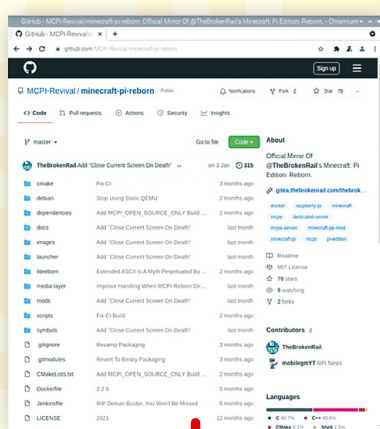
GitHub - MCPI-Revival/minecraft-pi-reborn: Official Mirror Of @TheBrokenRail's Minecraft: Pi Edition: Reborn. - Chromium

GitHub - MCPI-Revival/m

github.com/MCPI-Revival/minecraft-pi-reborn

Sign up

MCPI-Revival / minecraft-pi-reborn Public

Notifications

Fork 2

Star 78

Code

Pull requests

Actions

Security

Insights

master

Go to file

Code

TheBrokenRail Add "Close Current Screen On Death" on 3 Jan 315

| | | |
|---|---|---|
| cmake | Fix CI | 3 months ago |
| debian | Stop Using Static QEMU | 2 months ago |
| dependencies | Add MCPI_OPEN_SOURCE_ONLY Build ... | 3 months ago |
| docs | Add "Close Current Screen On Death" | last month |
| images | Add "Close Current Screen On Death" | last month |
| launcher | Add "Close Current Screen On Death" | last month |
| libreborn | Extended ASCII Is A Myth Perpetuated By ... | 2 months ago |
| media-layer | Improve Handling When MCPI-Reborn De... | last month |
| mods | Add "Close Current Screen On Death" | last month |
| scripts | Fix CI Build | 2 months ago |
| symbols | Add "Close Current Screen On Death" | last month |
| .gitignore | Revamp Packaging | 3 months ago |
| .gitmodules | Revert To Binary Packaging | 3 months ago |
| CMakeLists.txt | Add MCPI_OPEN_SOURCE_ONLY Build ... | 3 months ago |
| Dockerfile | 2.2.0 | 5 months ago |
| Jenkinsfile | RIP Debian Buster, You Won't Be Missed | 5 months ago |
| LICENSE | 2021 | 12 months ago |

About

Official Mirror Of @TheBrokenRail's Minecraft: Pi Edition: Reborn.

gitea.thebrokenrail.com/thebrok...

docker raspberry-pi minecraft mcpe dedicated-server mcpe-server minecraft-pe-mod minecraft-pi mcpi pi-edition

Readme

MIT License

78 stars

9 watching

2 forks

Contributors 2

TheBrokenRail

mobilegmYT RPi News

Languages

C 46.7% C++ 45.6% CMake 5.1% Shell 1.5%